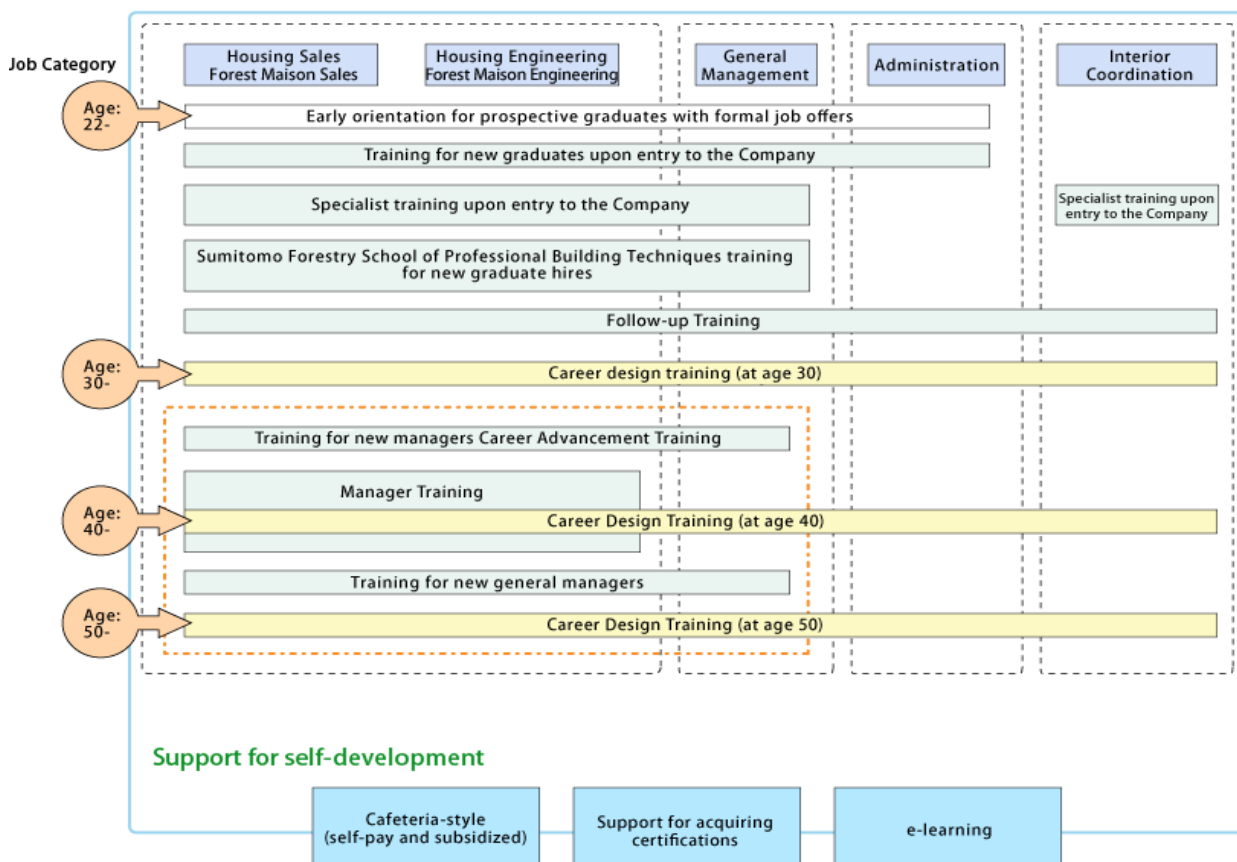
Job Category

Housing Sales
Forest Maison Sales

Housing Engineering
Forest Maison Engineering

General Management

Administration

Interior Coordination

Age: 22-

Early orientation for prospective graduates with formal job offers

Training for new graduates upon entry to the Company

Specialist training upon entry to the Company

Specialist training upon entry to the Company

Sumitomo Forestry School of Professional Building Techniques training for new graduate hires

Follow-up Training

Age: 30-

Career design training (at age 30)

Training for new managers Career Advancement Training

Manager Training

Age: 40-

Career Design Training (at age 40)

Training for new general managers

Age: 50-

Career Design Training (at age 50)

Support for self-development

Cafeteria-style
(self-pay and subsidized)

Support for acquiring certifications

e-learning